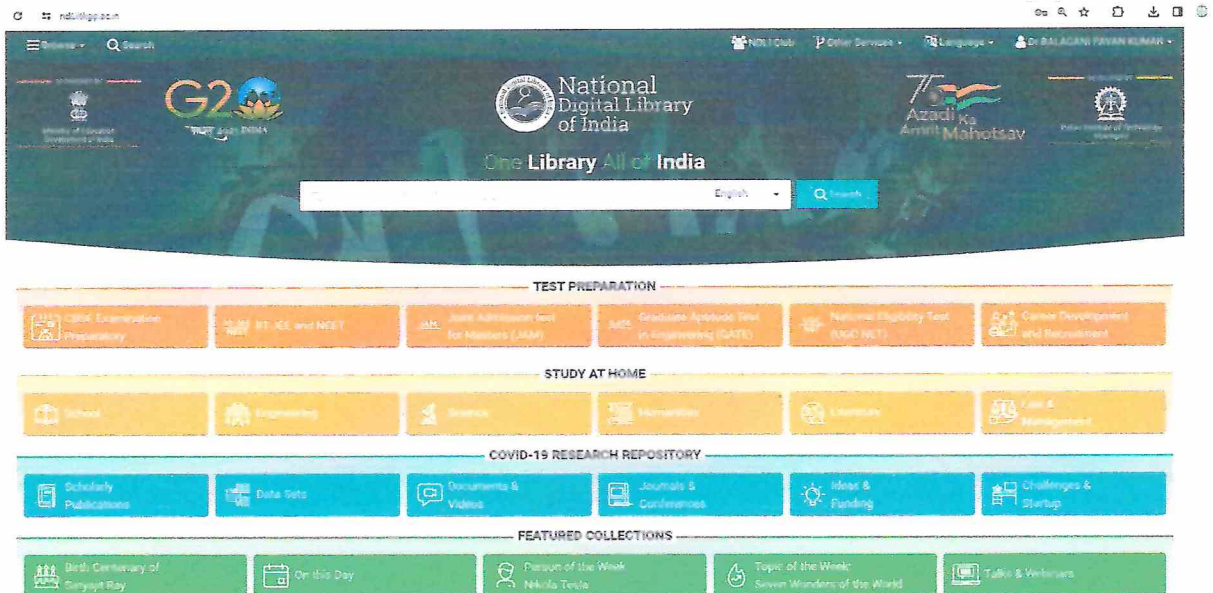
ndl.iitkgp.ac.in

Browse Search NDLI Club Other Services Language Dr BALAGANI PAVAN KUMAR

Ministry of Education Government of India

G20

National Digital Library of India

One Library All of India

English Search

Azadi Ka Amrit Mahotsav

Indian Institute of Technology Kharagpur

TEST PREPARATION

CBSE Examination Preparatory

IIT-JEE and NEET

Joint Admission Test for Masters (JAM)

Graduate Aptitude Test in Engineering (GATE)

National Eligibility Test (UGC NET)

Career Development and Recruitment

STUDY AT HOME

School

Engineering

Science

Humanities

Literature

Law & Management

COVID-19 RESEARCH REPOSITORY

Scholarly Publications

Data Sets

Documents & Videos

Journals & Conferences

Ideas & Funding

Challenges & Startup

FEATURED COLLECTIONS

Birth Centenary of Satyajit Ray

On this Day

Person of the Week Nikola Tesla

Topic of the Week Seven Wonders of the World

Talks & Webinars